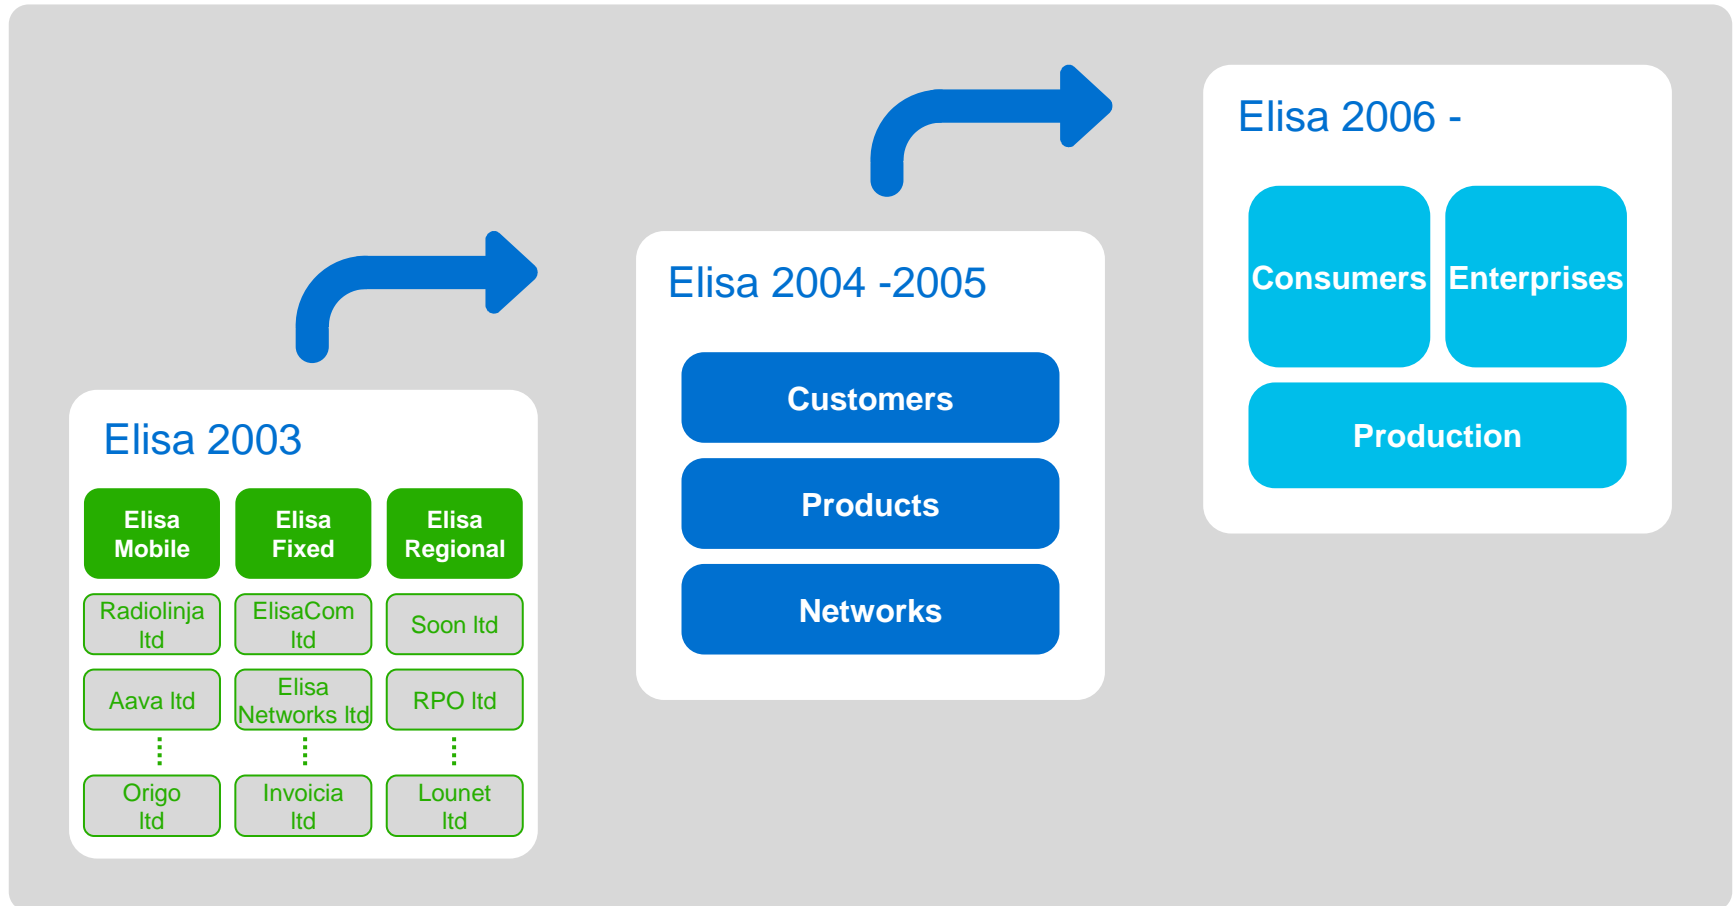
Elisa 2003

| Elisa Mobile | Elisa Fixed | Elisa Regional |
|---|---|---|
| Radiolinja ltd | ElisaCom ltd | Soon ltd |
| Aava ltd | Elisa Networks ltd | RPO ltd |
| Origo ltd | Invoicia ltd | Lounet ltd |

Elisa 2004 -2005

Customers

Products

Networks

Elisa 2006 -

Consumers

Enterprises

Production